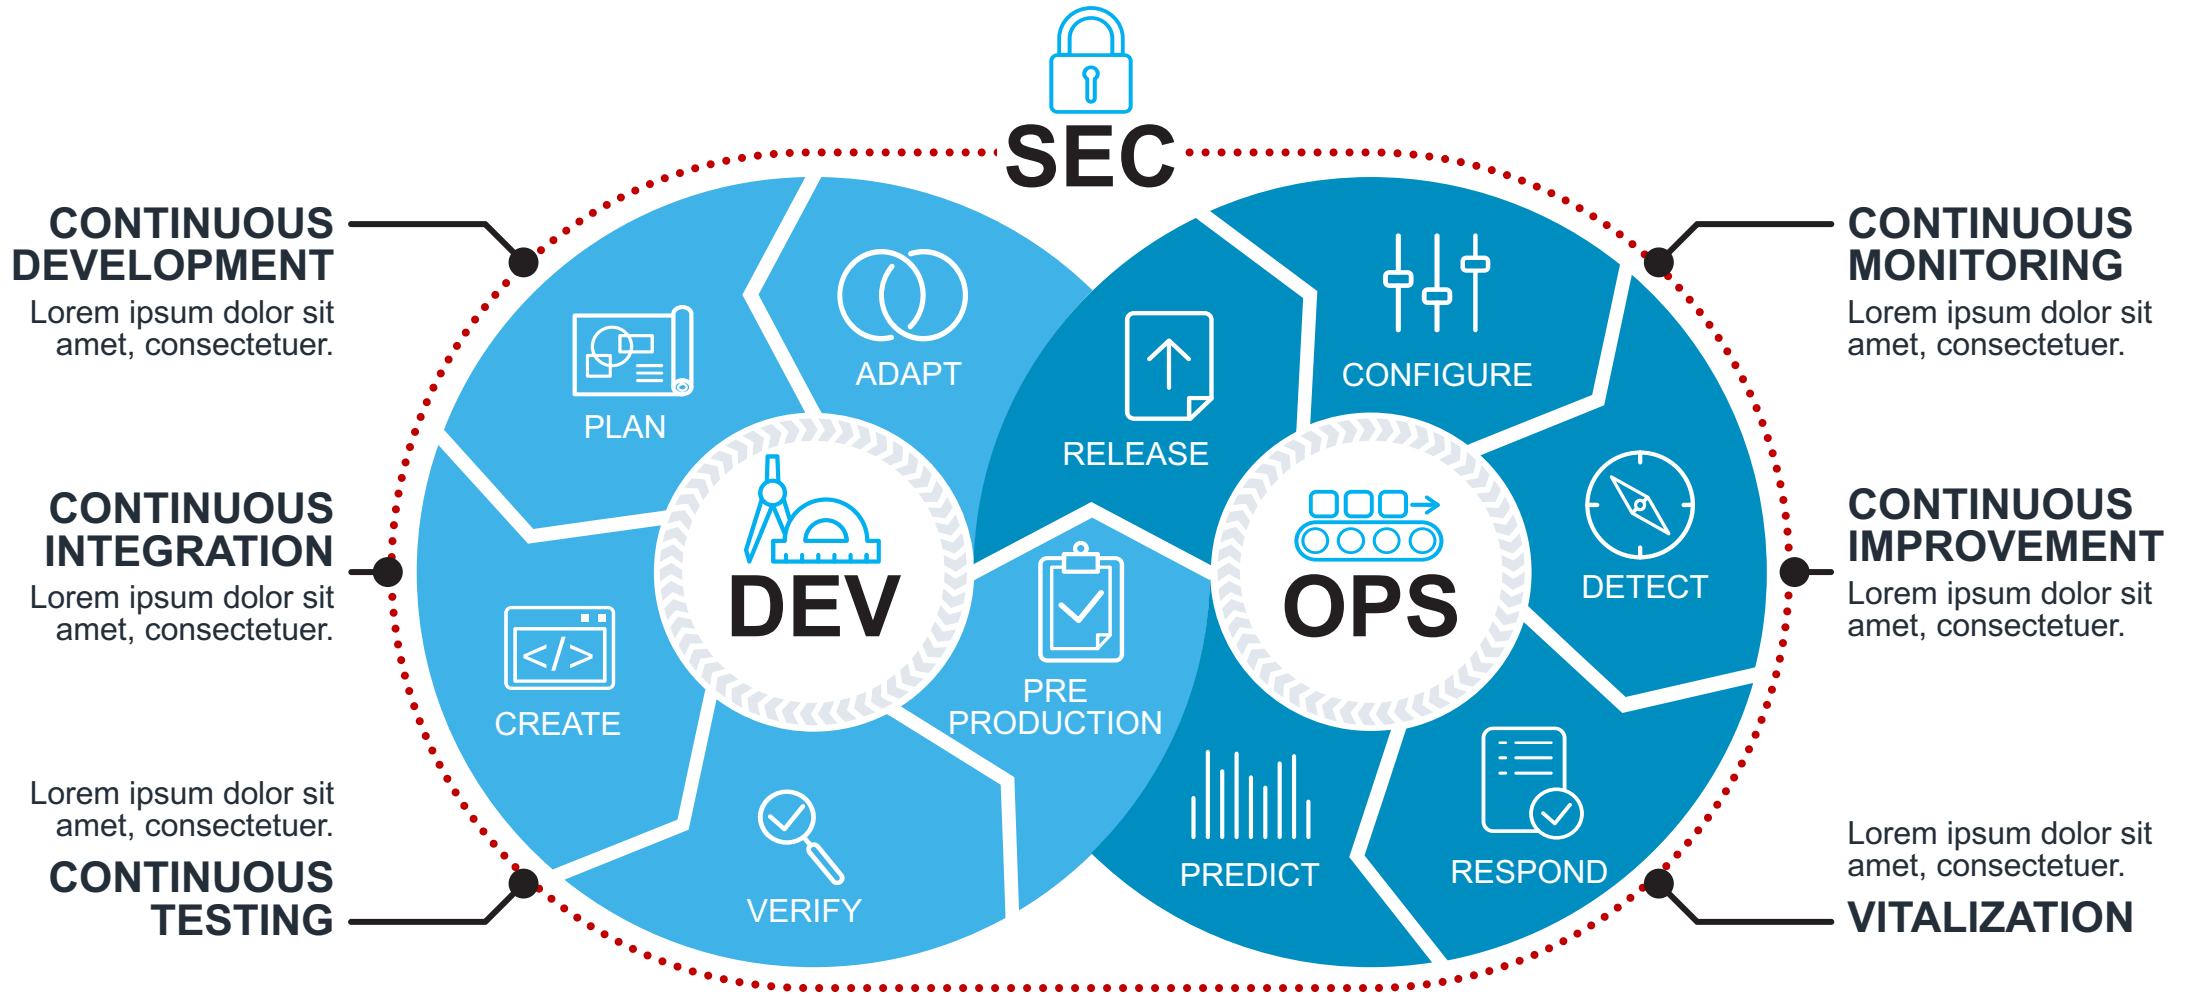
SEC

CONTINUOUS DEVELOPMENT
Lorem ipsum dolor sit amet, consectetuer.

CONTINUOUS INTEGRATION
Lorem ipsum dolor sit amet, consectetuer.

Lorem ipsum dolor sit amet, consectetuer.
CONTINUOUS TESTING

PLAN
ADAPT
CREATE
VERIFY
DEV
RELEASE
PRE PRODUCTION
CONFIGURE
DETECT
OPS
PREDICT
RESPOND

CONTINUOUS MONITORING
Lorem ipsum dolor sit amet, consectetuer.

CONTINUOUS IMPROVEMENT
Lorem ipsum dolor sit amet, consectetuer.

Lorem ipsum dolor sit amet, consectetuer.
VITALIZATION